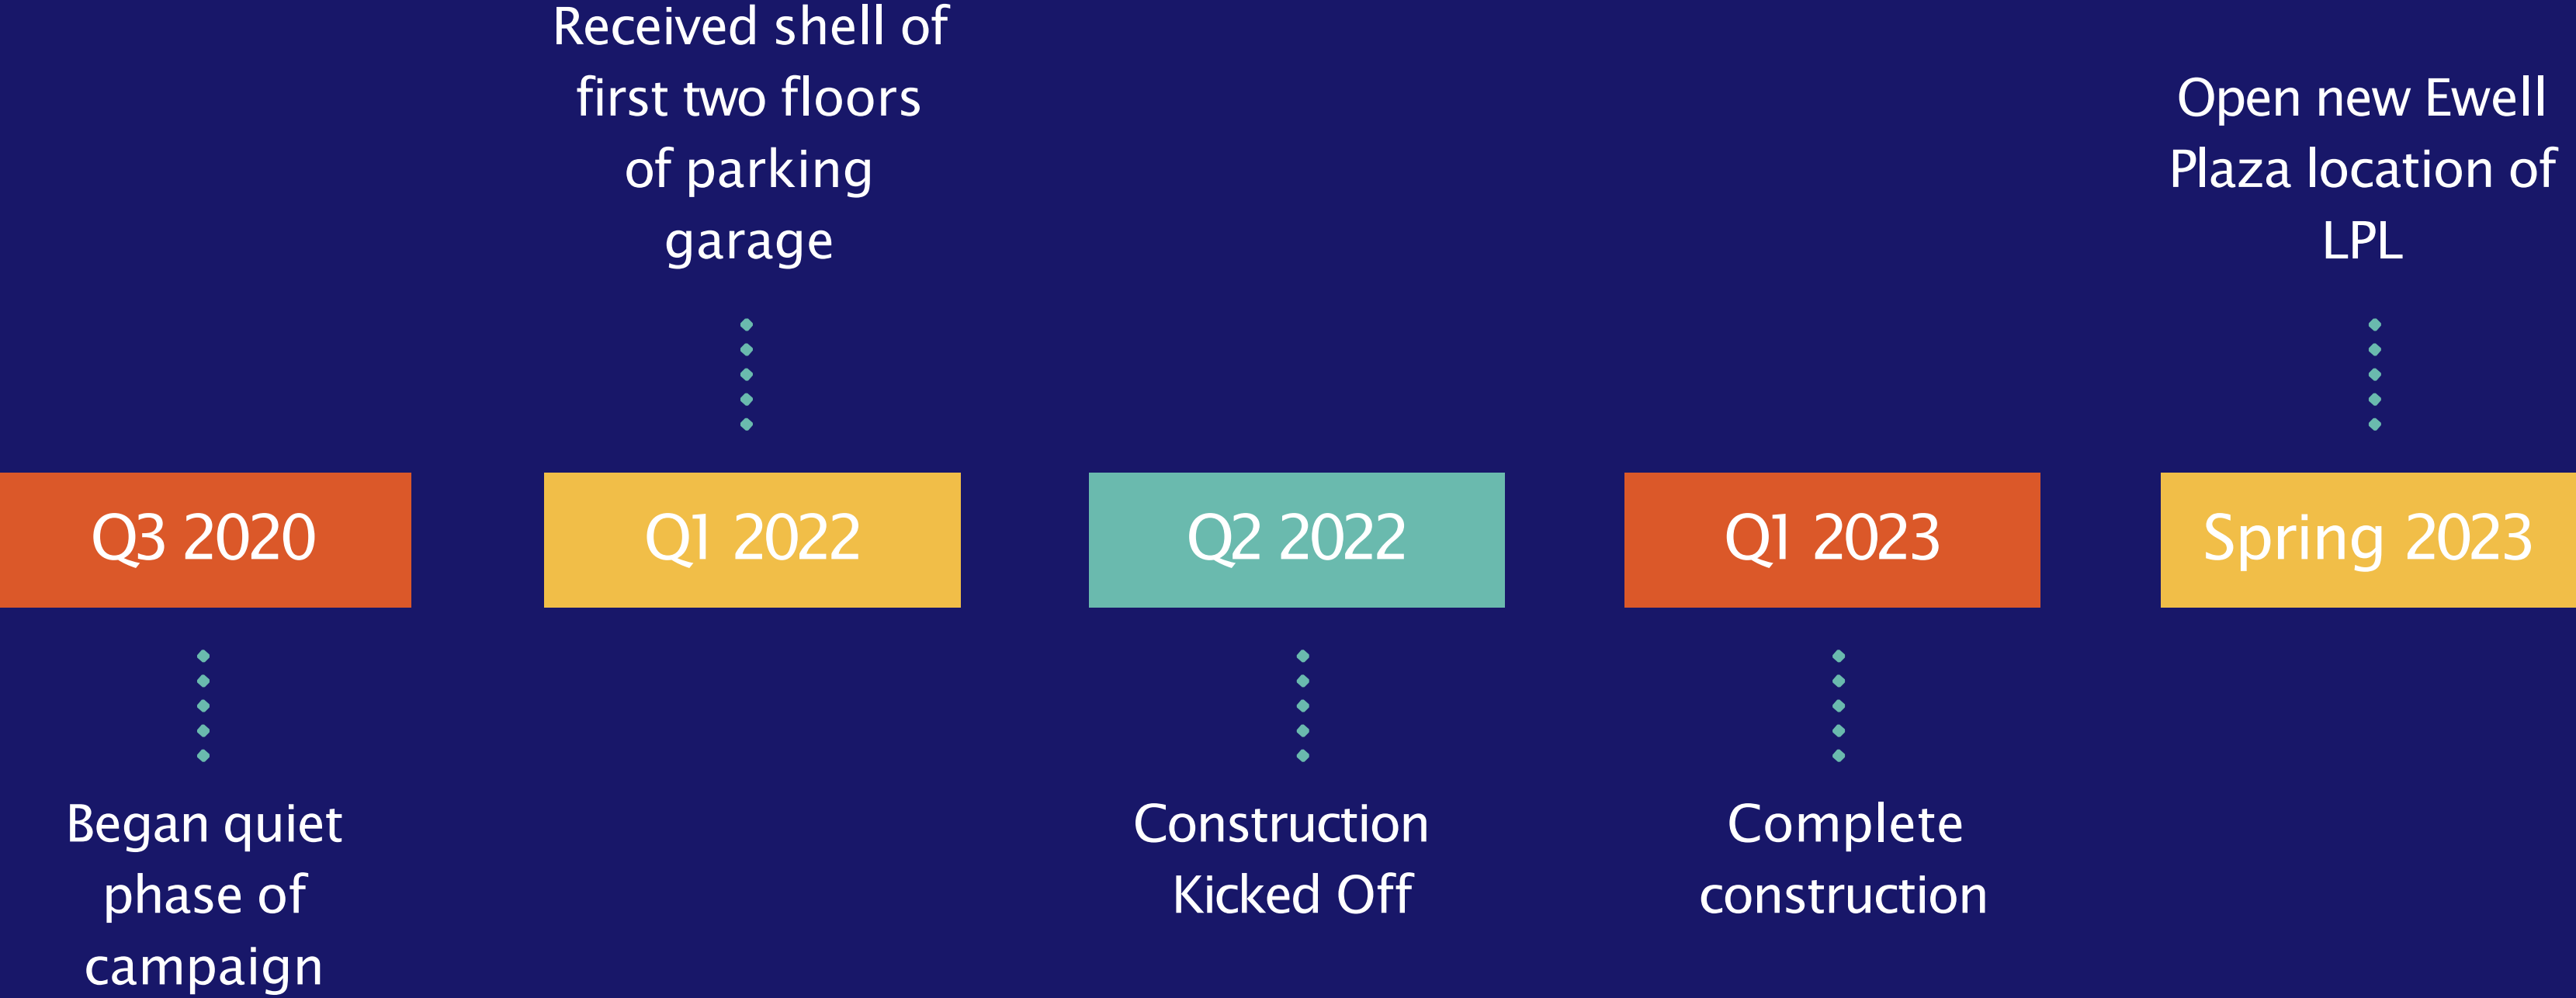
Q3 2020

Began quiet phase of campaign

Received shell of first two floors of parking garage

Q1 2022

Q2 2022

Construction Kicked Off

Q1 2023

Complete construction

Open new Ewell Plaza location of LPL

Spring 2023